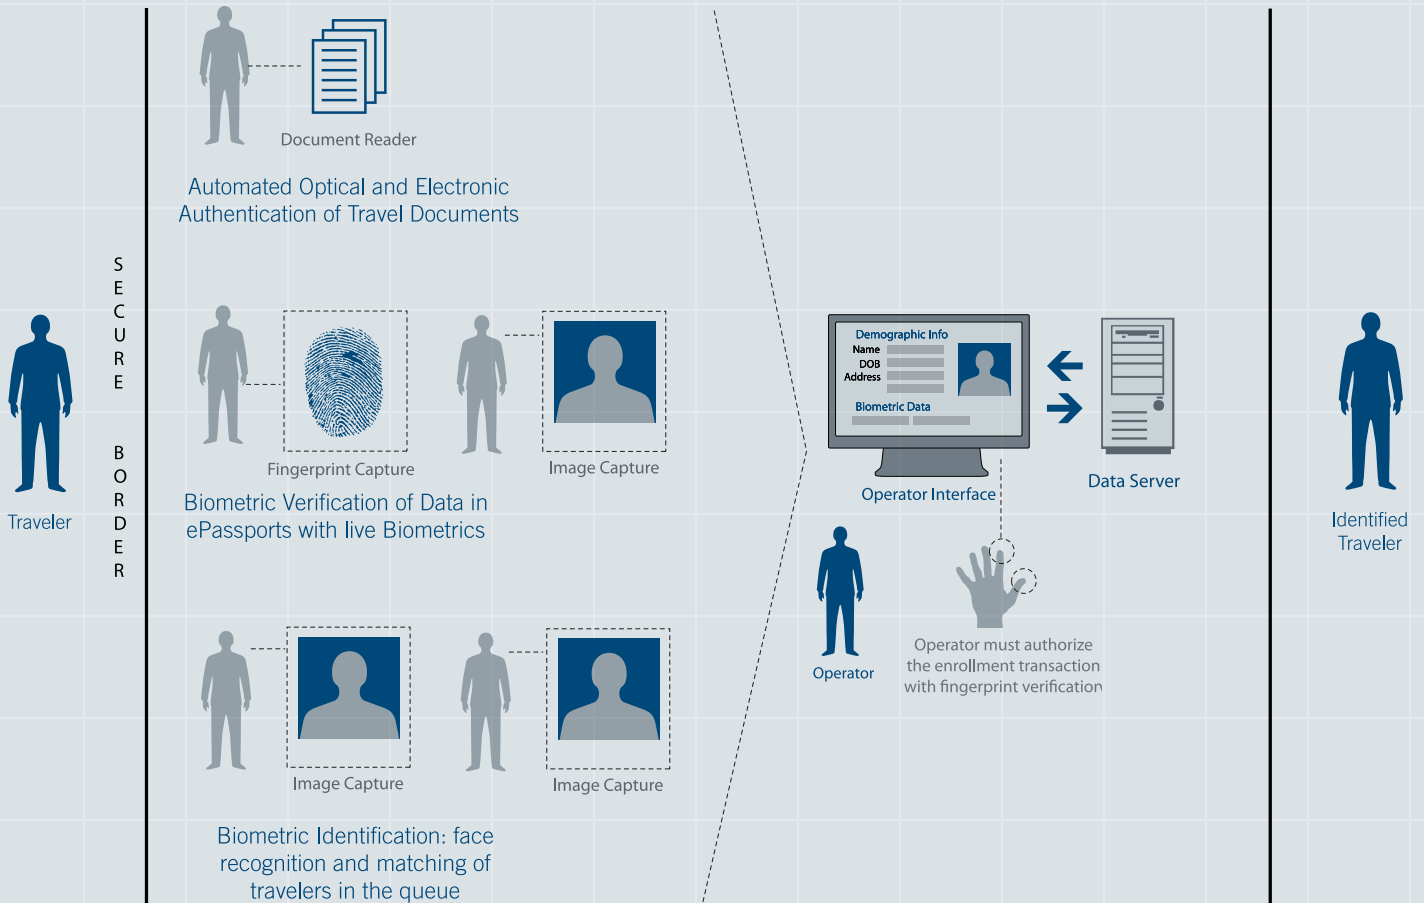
Traveler

SECURE BORDER

Document Reader

Automated Optical and Electronic Authentication of Travel Documents

Fingerprint Capture

Image Capture

Biometric Verification of Data in ePassports with live Biometrics

Image Capture

Image Capture

Biometric Identification: face recognition and matching of travelers in the queue

Demographic Info
Name
DOB
Address
Biometric Data

Operator Interface

Data Server

Operator

Operator must authorize the enrollment transaction with fingerprint verification

Identified Traveler